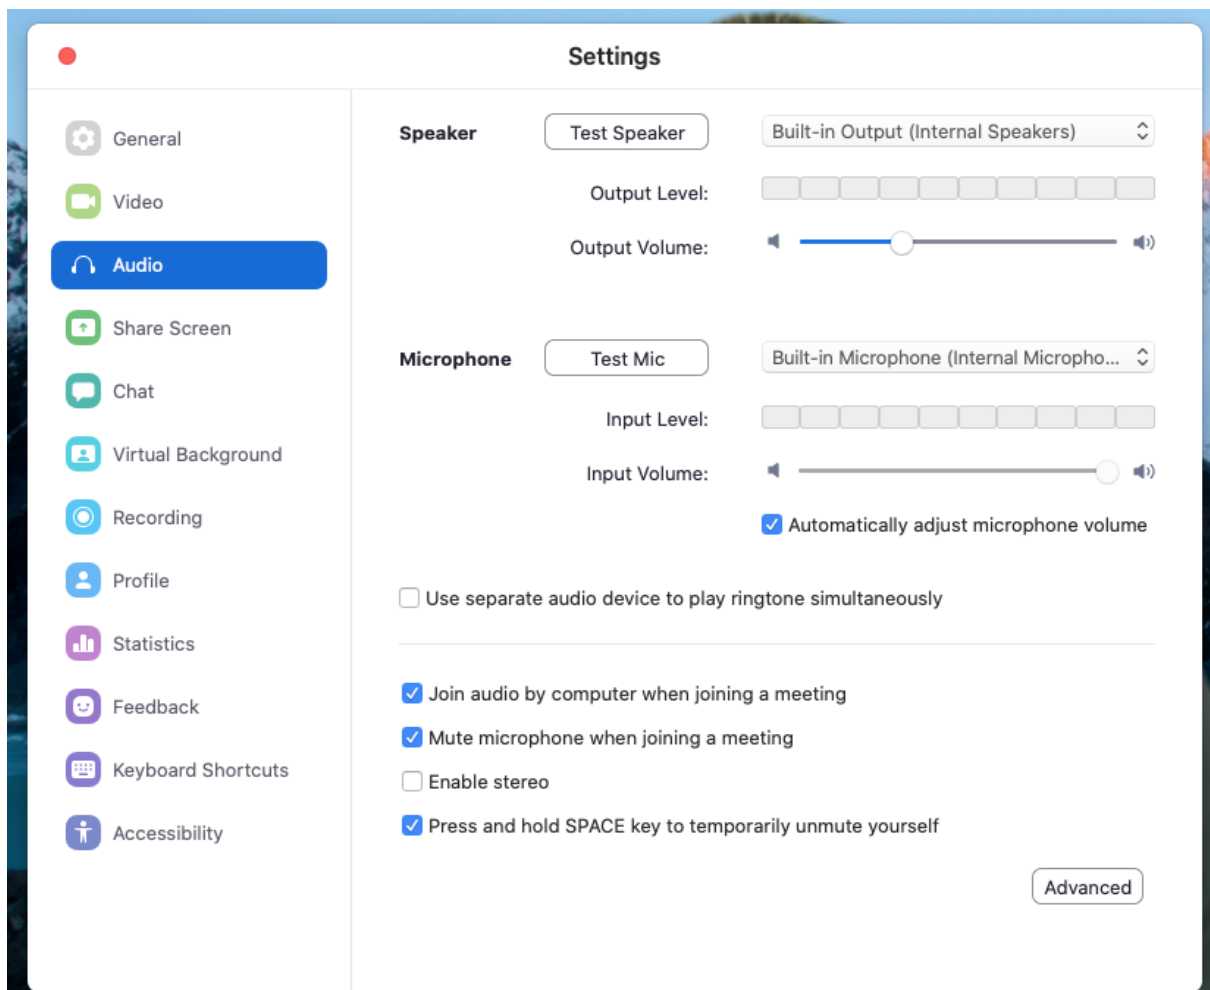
Settings

General
Video
Audio
Share Screen
Chat
Virtual Background
Recording
Profile
Statistics
Feedback
Keyboard Shortcuts
Accessibility

Speaker
Test Speaker
Built-in Output (Internal Speakers)
Output Level:
Output Volume:

Microphone
Test Mic
Built-in Microphone (Internal Micropho...
Input Level:
Input Volume:
Automatically adjust microphone volume

Use separate audio device to play ringtone simultaneously

Join audio by computer when joining a meeting
Mute microphone when joining a meeting
Enable stereo
Press and hold SPACE key to temporarily unmute yourself

Advanced